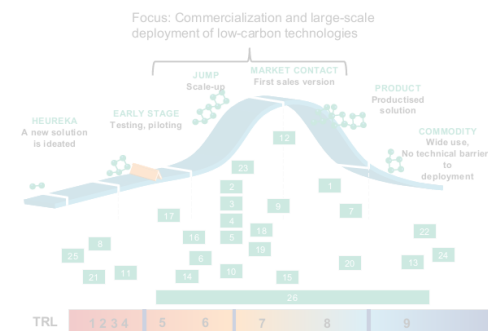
Focus: Commercialization and large-scale deployment of low-carbon technologies

JUMP
Scale-up

MARKET CONTACT
First sales version

HEUREKA
A new solution is ideated

EARLY STAGE
Testing, piloting

PRODUCT
Productised solution

COMMODITY
Wide use, No technical barrier to deployment

12
23
2
3
4
5
1
9
7
17
16
18
19
6
8
25
22
21
11
14
10
15
20
13
24
26

TRL 1 2 3 4 5 6 7 8 9